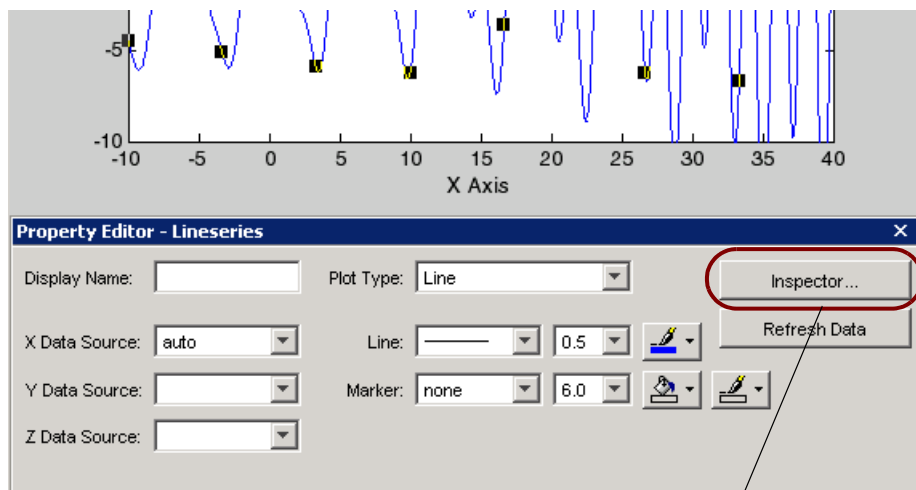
-5

-10

-10 -5 0 5 10 15 20 25 30 35 40

X Axis

Property Editor - Lineseries

Display Name:

Plot Type: Line

Inspector...

Refresh Data

X Data Source: auto

Line: 0.5

Y Data Source:

Marker: none 6.0

Z Data Source: